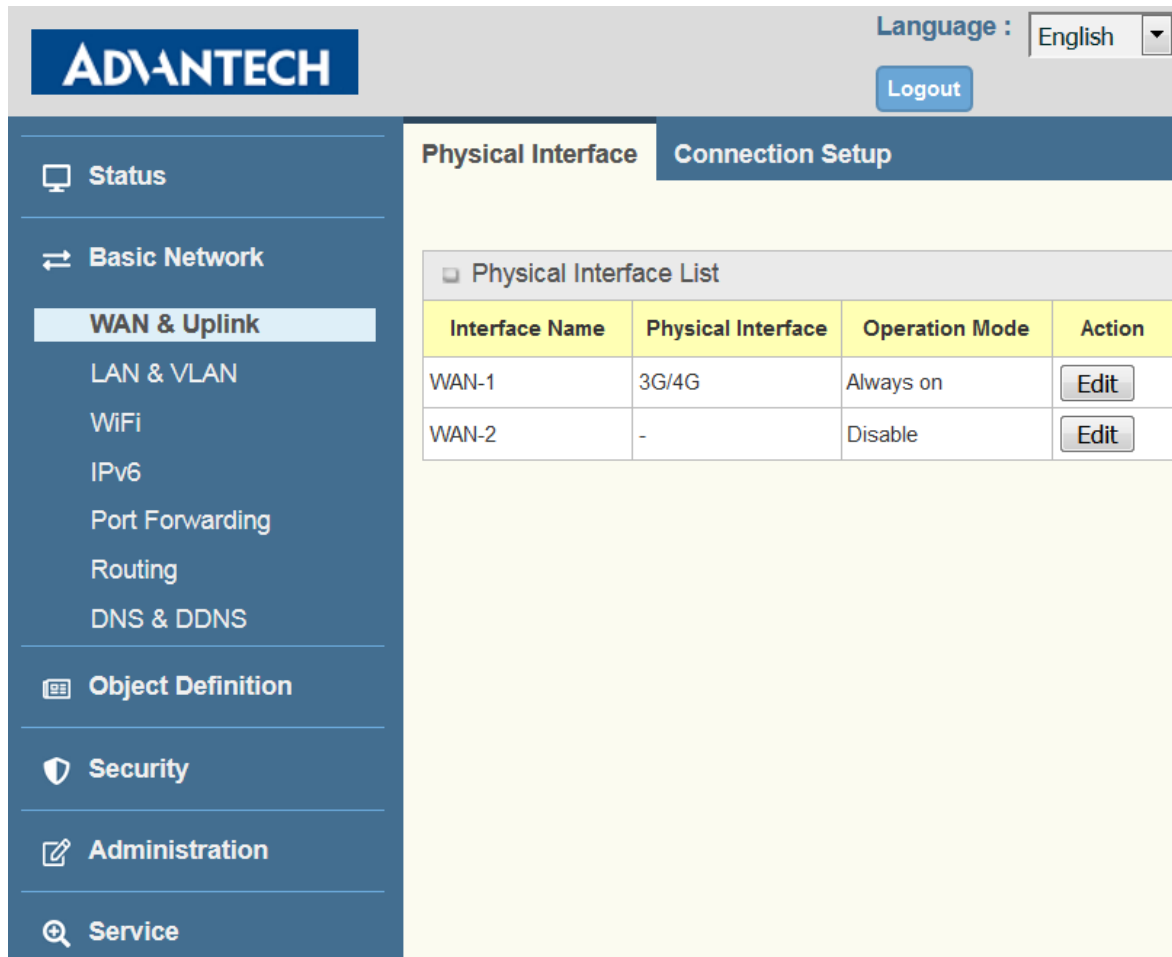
ADVANTECH

Language : English

Logout

Status

Basic Network

WAN & Uplink

LAN & VLAN

WiFi

IPv6

Port Forwarding

Routing

DNS & DDNS

Object Definition

Security

Administration

Service

Physical Interface

Connection Setup

Physical Interface List

| Interface Name | Physical Interface | Operation Mode | Action |
|---|---|---|---|
| WAN-1 | 3G/4G | Always on | Edit |
| WAN-2 | - | Disable | Edit |